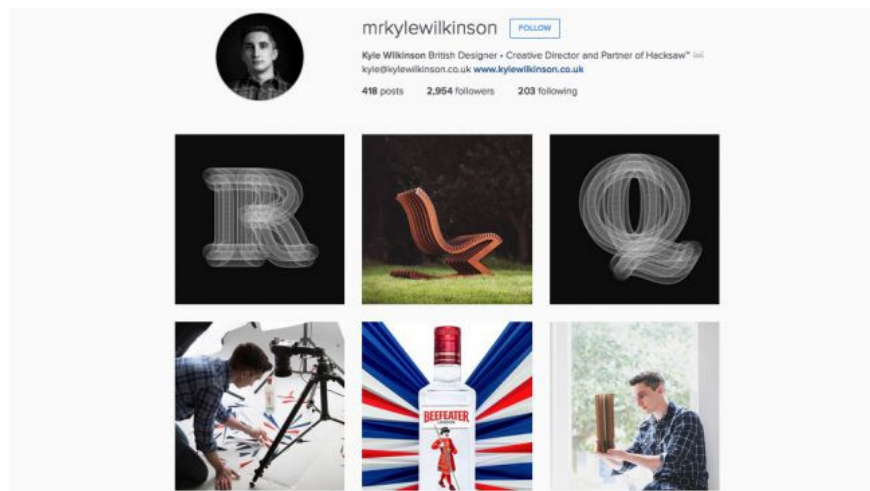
mrkylewilkinson FOLLOW

Kyle Wilkinson British Designer • Creative Director and Partner of Hacksaw™
kyle@kylewilkinson.co.uk www.kylewilkinson.co.uk

418 posts 2,954 followers 203 following

BEEFEATER